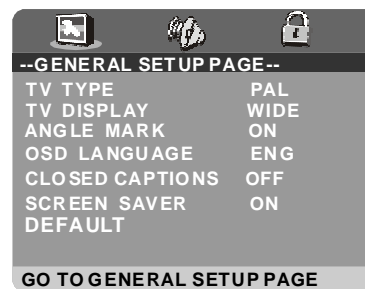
--GENERAL SETUP PAGE--

| | |
|---|---|
| TV TYPE | PAL |
| TV DISPLAY | WIDE |
| ANGLE MARK | ON |
| OSD LANGUAGE | ENG |
| CLOSED CAPTIONS | OFF |
| SCREEN SAVER | ON |
| DEFAULT | |

GO TO GENERAL SETUP PAGE